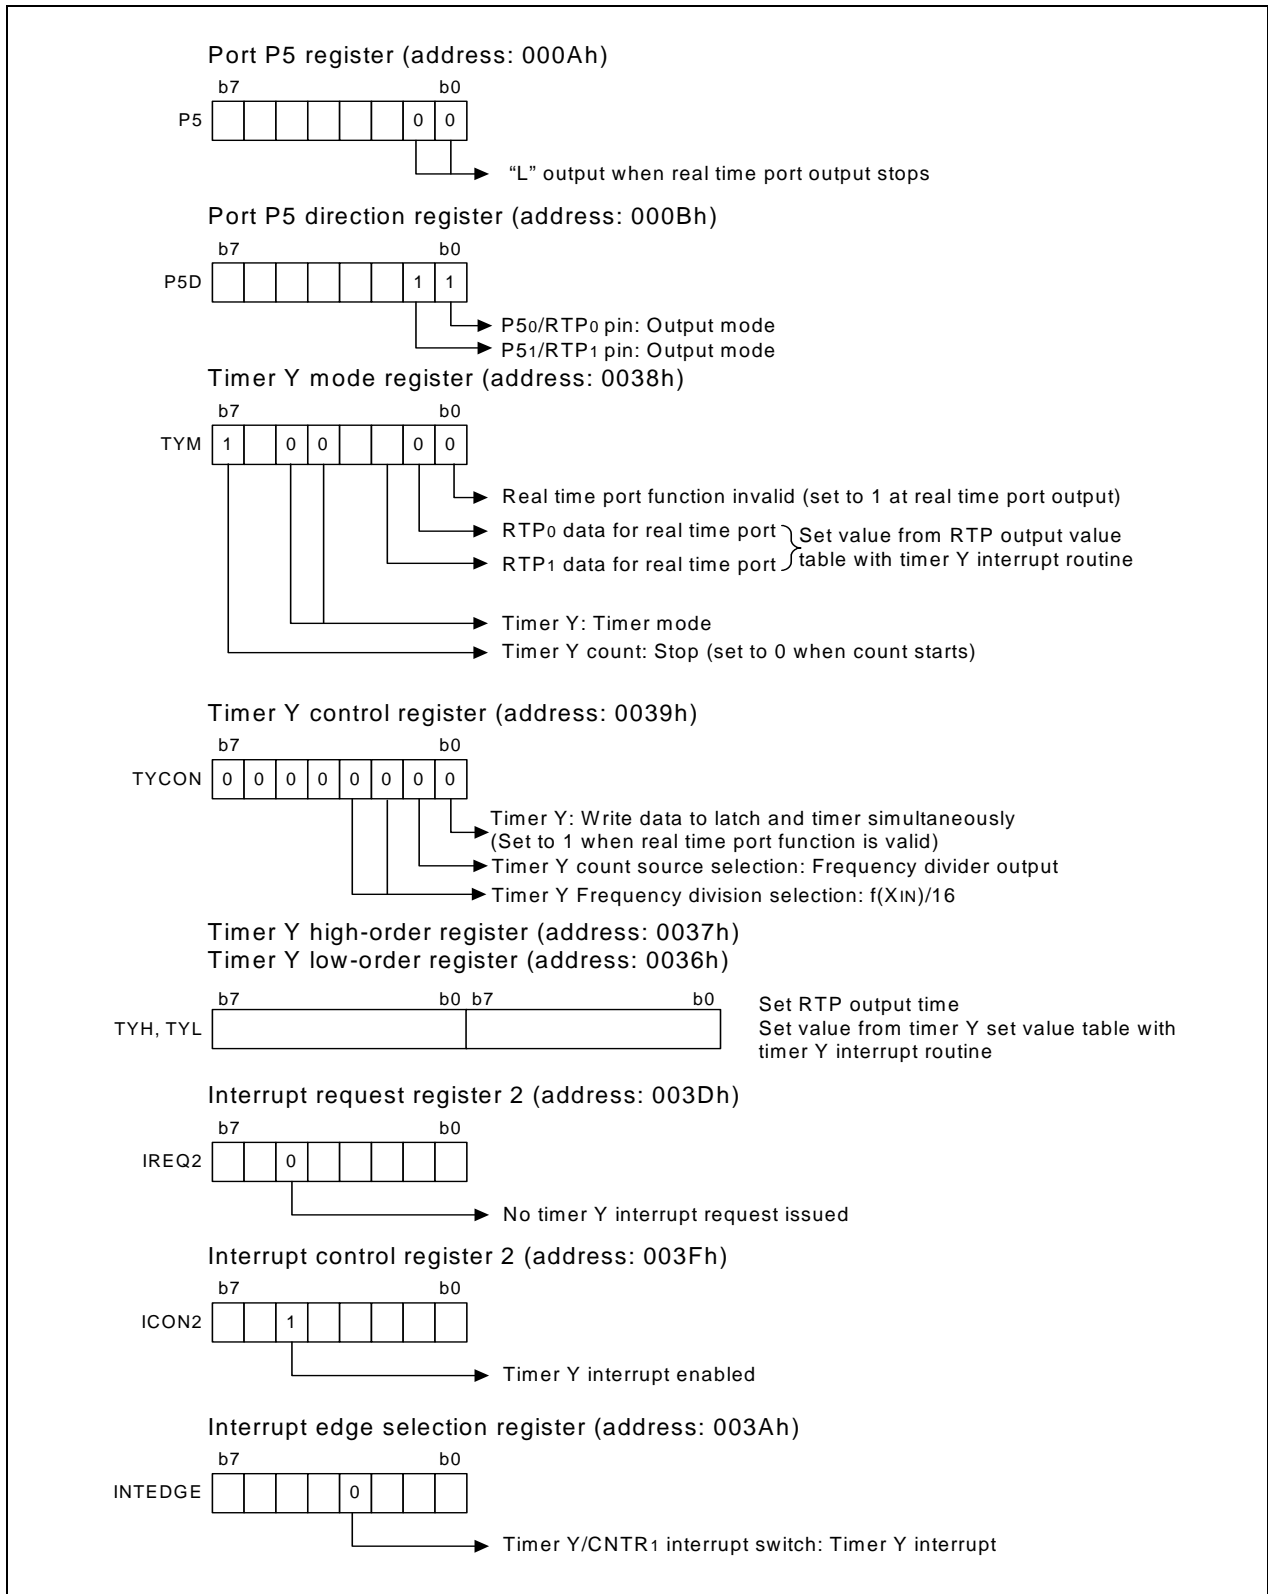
Port P5 register (address: 000Ah)

b7 b0

P5 | | | | | | | 0 | 0 |

"L" output when real time port output stops

Port P5 direction register (address: 000Bh)

b7 b0

P5D | | | | | | | 1 | 1 |

P5$_0$/RTP$_0$ pin: Output mode
P5$_1$/RTP$_1$ pin: Output mode

Timer Y mode register (address: 0038h)

b7 b0

TYM | 1 | | 0 | 0 | | | 0 | 0 |

Real time port function invalid (set to 1 at real time port output)
RTP$_0$ data for real time port
RTP$_1$ data for real time port
Set value from RTP output value table with timer Y interrupt routine
Timer Y: Timer mode
Timer Y count: Stop (set to 0 when count starts)

Timer Y control register (address: 0039h)

b7 b0

TYCON | 0 | 0 | 0 | 0 | 0 | 0 | 0 | 0 |

Timer Y: Write data to latch and timer simultaneously (Set to 1 when real time port function is valid)
Timer Y count source selection: Frequency divider output
Timer Y Frequency division selection: f(X$_{IN}$)/16

Timer Y high-order register (address: 0037h)
Timer Y low-order register (address: 0036h)

b7 b0 b7 b0

TYH, TYL

Set RTP output time
Set value from timer Y set value table with timer Y interrupt routine

Interrupt request register 2 (address: 003Dh)

b7 b0

IREQ2 | | | 0 | | | | | |

No timer Y interrupt request issued

Interrupt control register 2 (address: 003Fh)

b7 b0

ICON2 | | | 1 | | | | | |

Timer Y interrupt enabled

Interrupt edge selection register (address: 003Ah)

b7 b0

INTEDGE | | | | | 0 | | | |

Timer Y/CNTR$_1$ interrupt switch: Timer Y interrupt